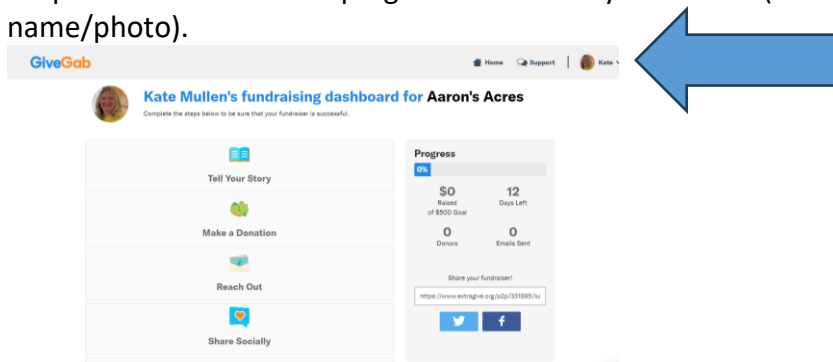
name/photo).

GiveGab

Home Support Kate

Kate Mullen's fundraising dashboard for Aaron's Acres

Complete the steps below to be sure that your fundraiser is successful.

Tell Your Story

Make a Donation

Reach Out

Share Socially

Progress

0%

$0
Raised of $500 Goal

12
Days Left

0
Donors

0
Emails Sent

Share your fundraiser!

https://www.extragive.org/p2p/331885/ka